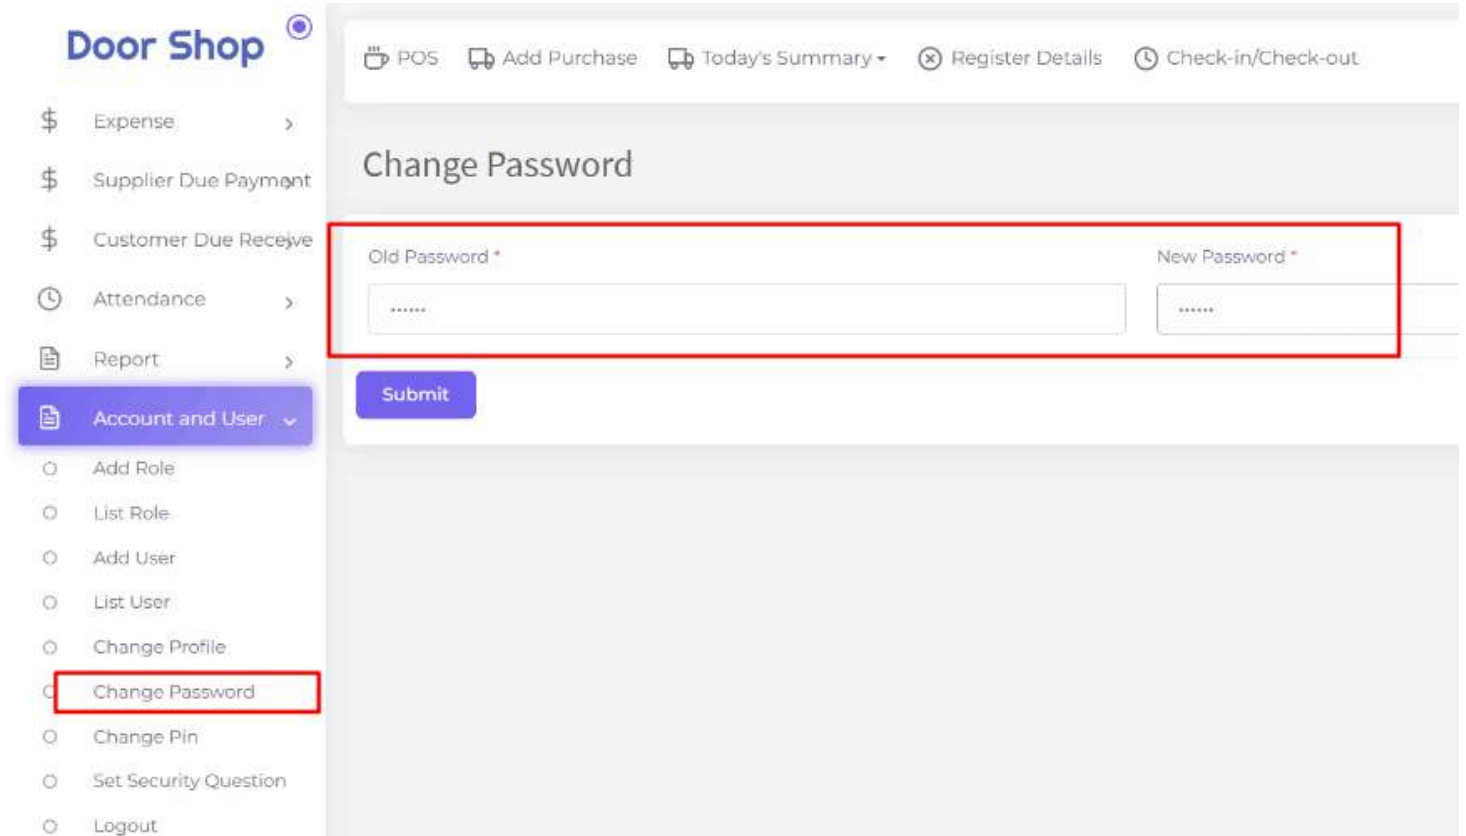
Door Shop

Expense

Supplier Due Payment

Customer Due Receive

Attendance

Report

Account and User

Add Role

List Role

Add User

List User

Change Profile

Change Password

Change Pin

Set Security Question

Logout

POS Add Purchase Today's Summary Register Details Check-in/Check-out

Change Password

Old Password *

••••••

New Password *

••••••

Submit